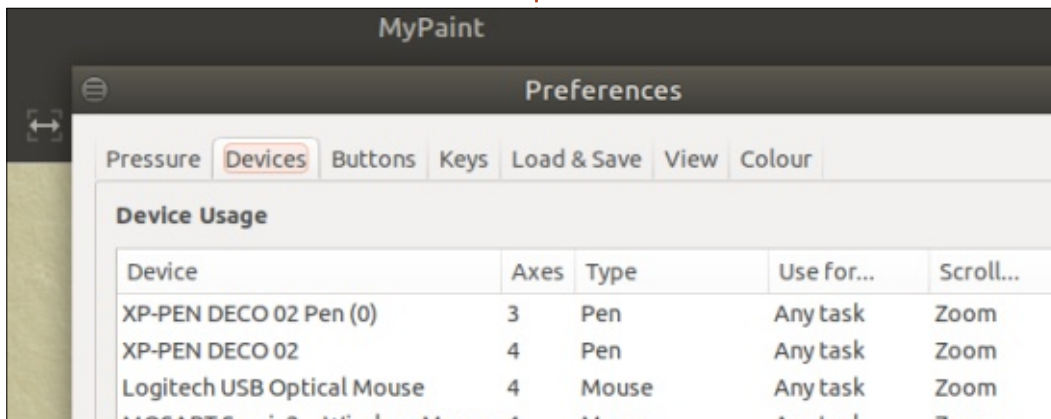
MyPaint

Preferences

Pressure Devices Buttons Keys Load & Save View Colour

Device Usage

| Device | Axes | Type | Use for... | Scroll... |
|---|---|---|---|---|
| XP-PEN DECO 02 Pen (0) | 3 | Pen | Any task | Zoom |
| XP-PEN DECO 02 | 4 | Pen | Any task | Zoom |
| Logitech USB Optical Mouse | 4 | Mouse | Any task | Zoom |
| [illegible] | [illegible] | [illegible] | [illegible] | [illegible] |